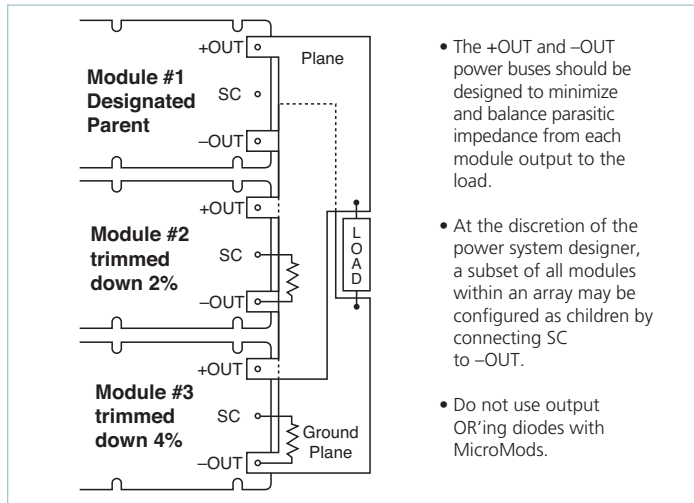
+OUT

Plane

Module #1 Designated Parent

SC

–OUT

+OUT

Module #2 trimmed down 2%

SC

–OUT

L O A D

+OUT

Module #3 trimmed down 4%

SC

Ground Plane

–OUT

• The +OUT and –OUT power buses should be designed to minimize and balance parasitic impedance from each module output to the load.

• At the discretion of the power system designer, a subset of all modules within an array may be configured as children by connecting SC to –OUT.

• Do not use output OR'ing diodes with MicroMods.